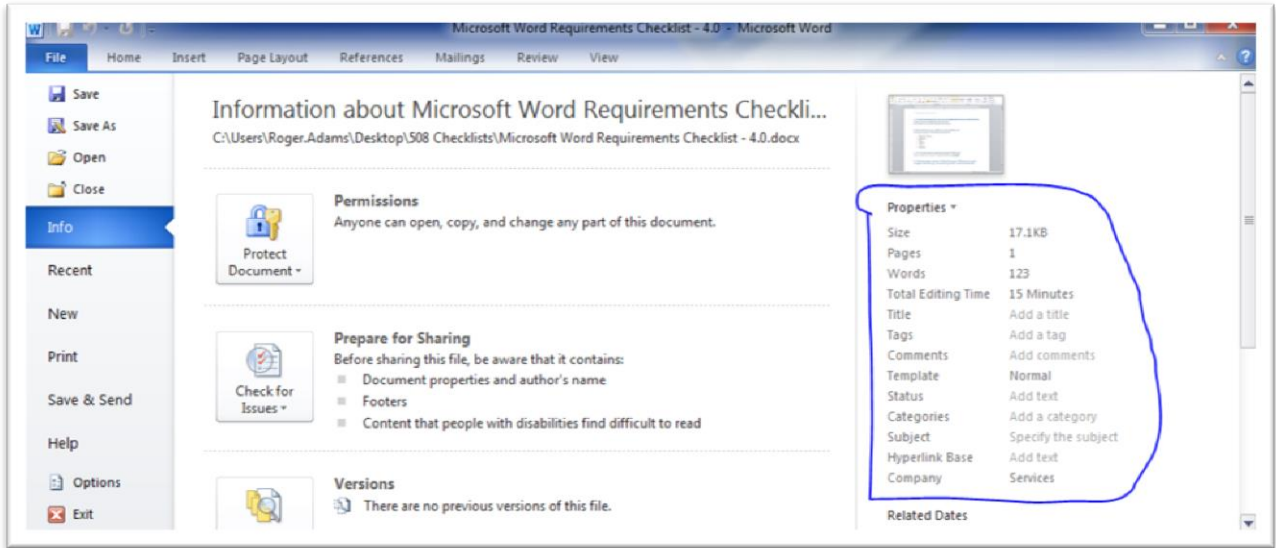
Microsoft Word Requirements Checklist - 4.0 - Microsoft Word

File
Home
Insert
Page Layout
References
Mailings
Review
View

Save
Save As
Open
Close
Info
Recent
New
Print
Save & Send
Help
Options
Exit

Information about Microsoft Word Requirements Checkli...
C:\Users\Roger.Adams\Desktop\508 Checklists\Microsoft Word Requirements Checklist - 4.0.docx

Protect Document ▾

Permissions
Anyone can open, copy, and change any part of this document.

Check for Issues ▾

Prepare for Sharing
Before sharing this file, be aware that it contains:
Document properties and author's name
Footers
Content that people with disabilities find difficult to read

Versions
There are no previous versions of this file.

Properties ▾

| | |
|---|---|
| Size | 17.1KB |
| Pages | 1 |
| Words | 123 |
| Total Editing Time | 15 Minutes |
| Title | Add a title |
| Tags | Add a tag |
| Comments | Add comments |
| Template | Normal |
| Status | Add text |
| Categories | Add a category |
| Subject | Specify the subject |
| Hyperlink Base | Add text |
| Company | Services |

Related Dates